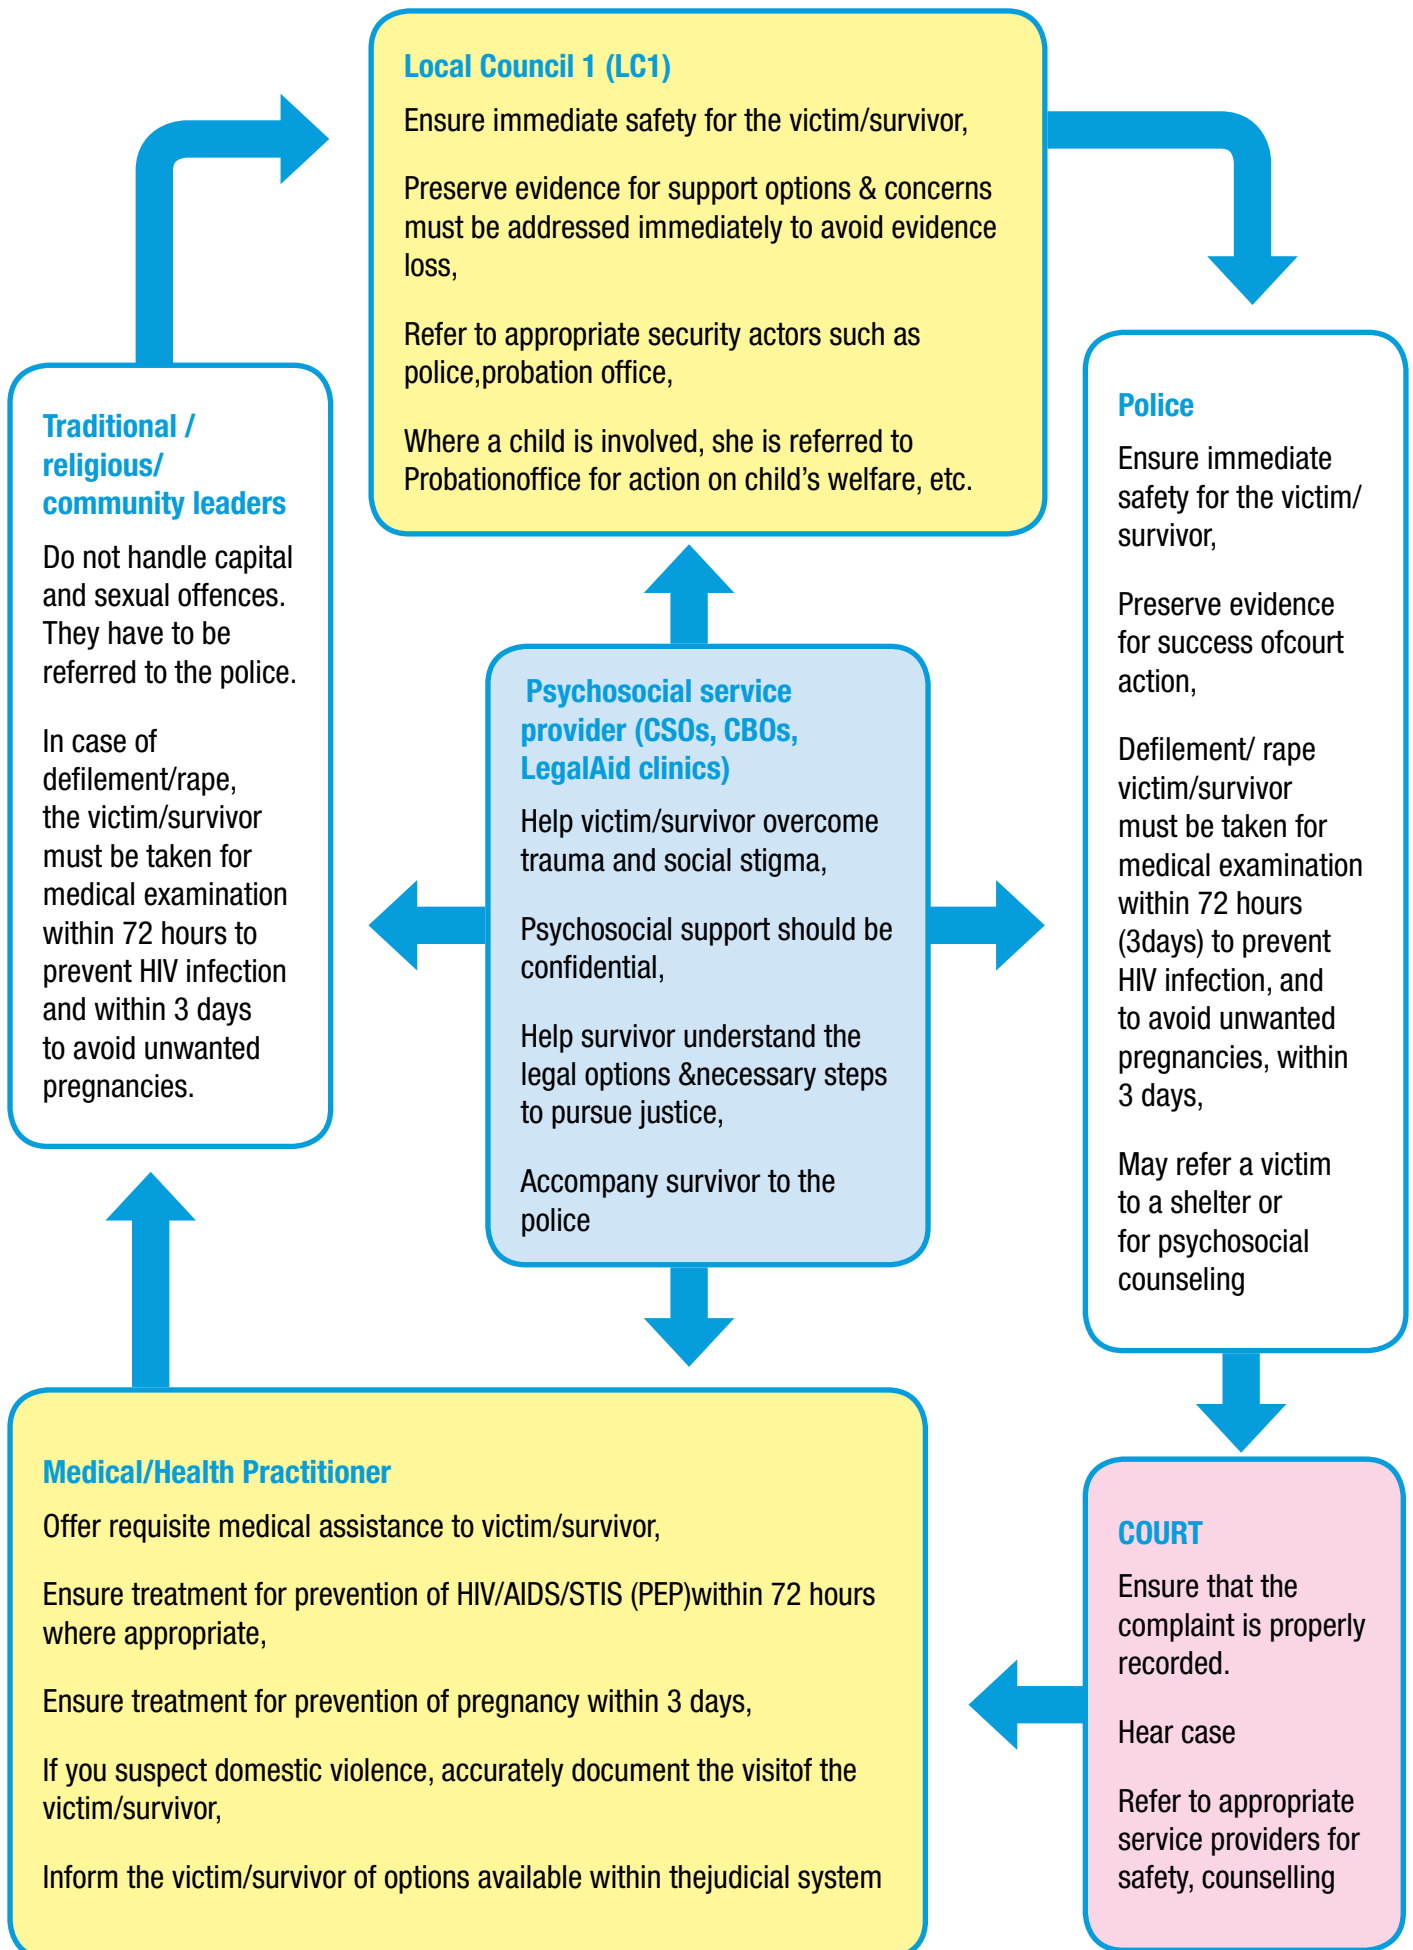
Local Council 1 (LC1)

Ensure immediate safety for the victim/survivor,

Preserve evidence for support options & concerns must be addressed immediately to avoid evidence loss,

Refer to appropriate security actors such as police,probation office,

Where a child is involved, she is referred to Probationoffice for action on child's welfare, etc.

Traditional / religious/ community leaders

Do not handle capital and sexual offences. They have to be referred to the police.

In case of defilement/rape, the victim/survivor must be taken for medical examination within 72 hours to prevent HIV infection and within 3 days to avoid unwanted pregnancies.

Psychosocial service provider (CSOs, CBOs, LegalAid clinics)

Help victim/survivor overcome trauma and social stigma,

Psychosocial support should be confidential,

Help survivor understand the legal options &necessary steps to pursue justice,

Accompany survivor to the police

Police

Ensure immediate safety for the victim/ survivor,

Preserve evidence for success ofcourt action,

Defilement/ rape victim/survivor must be taken for medical examination within 72 hours (3days) to prevent HIV infection, and to avoid unwanted pregnancies, within 3 days,

May refer a victim to a shelter or for psychosocial counseling

Medical/Health Practitioner

Offer requisite medical assistance to victim/survivor,

Ensure treatment for prevention of HIV/AIDS/STIS (PEP)within 72 hours where appropriate,

Ensure treatment for prevention of pregnancy within 3 days,

If you suspect domestic violence, accurately document the visitof the victim/survivor,

Inform the victim/survivor of options available within thejudicial system

COURT

Ensure that the complaint is properly recorded.

Hear case

Refer to appropriate service providers for safety, counselling